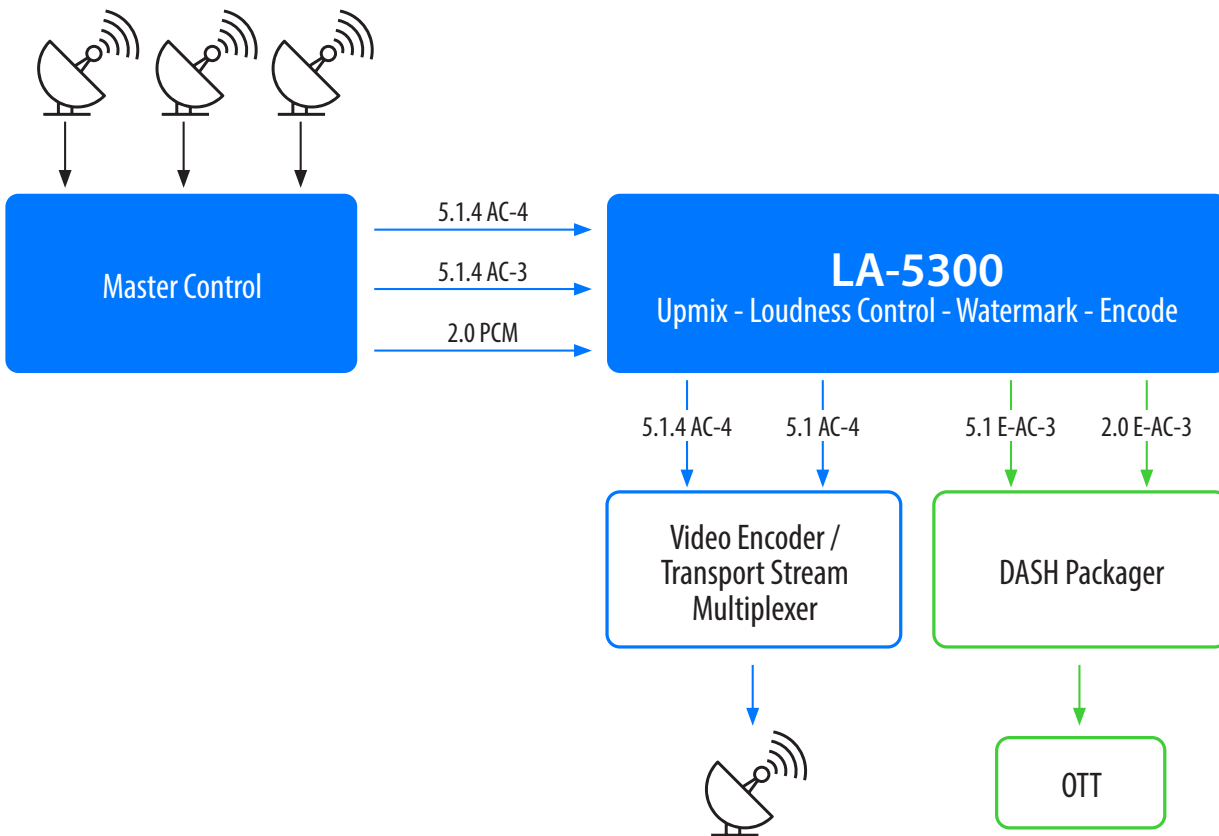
Master Control

5.1.4 AC-4

5.1.4 AC-3

2.0 PCM

LA-5300
Upmix - Loudness Control - Watermark - Encode

5.1.4 AC-4

5.1 AC-4

5.1 E-AC-3

2.0 E-AC-3

Video Encoder / Transport Stream Multiplexer

DASH Packager

OTT